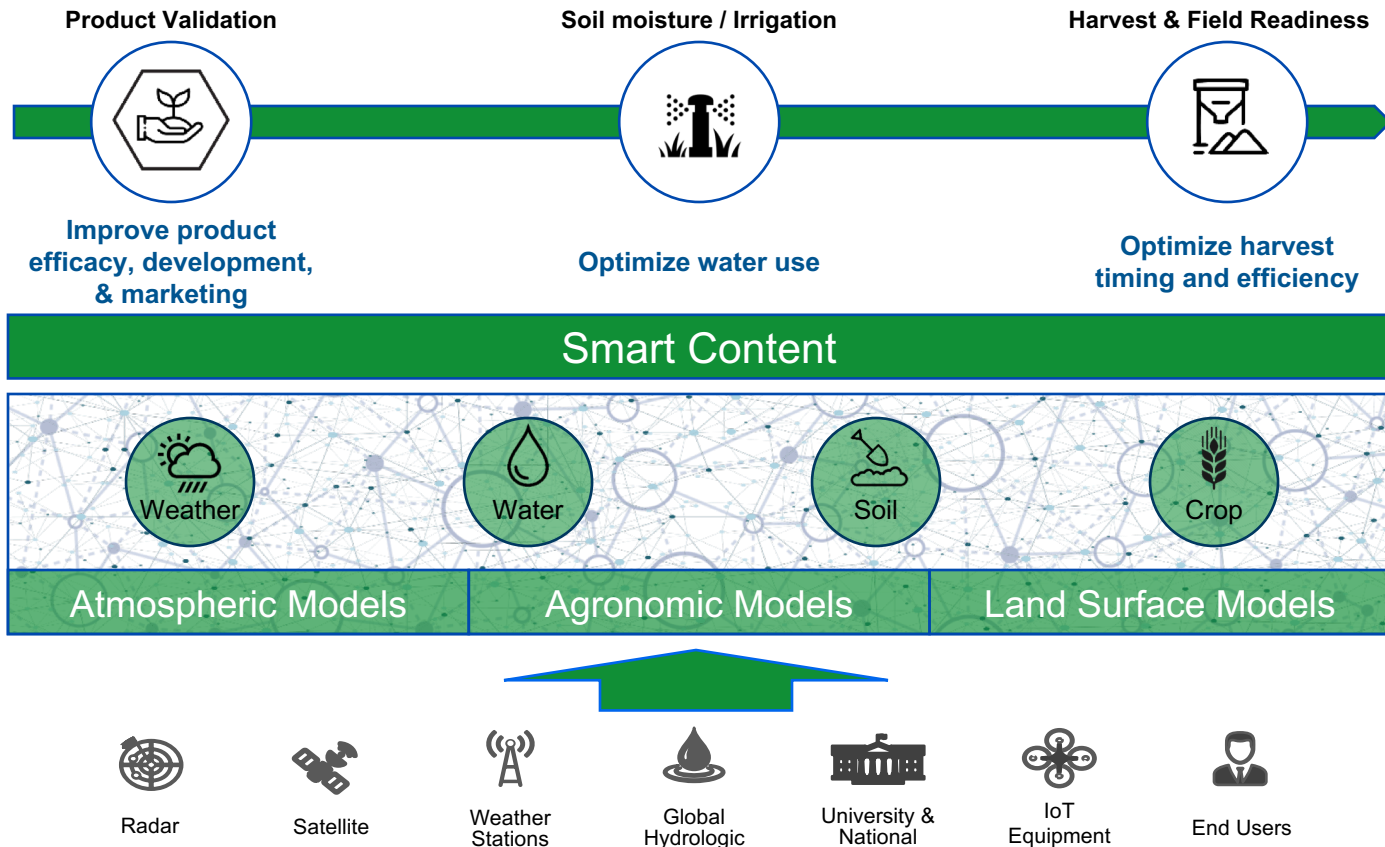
Product Validation

Soil moisture / Irrigation

Harvest & Field Readiness

Improve product efficacy, development, & marketing

Optimize water use

Optimize harvest timing and efficiency

Smart Content

Weather

Water

Soil

Crop

Atmospheric Models

Agronomic Models

Land Surface Models

Radar

Satellite

Weather Stations

Global Hydrologic

University & National

IoT Equipment

End Users